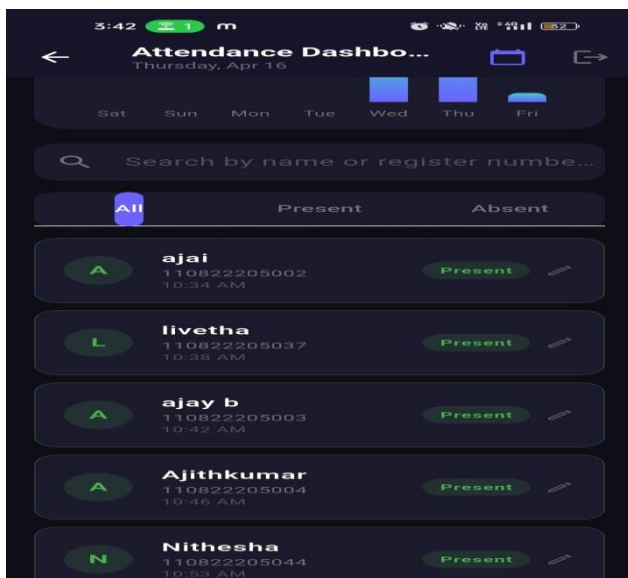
3:42 1 m

Attendance Dashbo...
Thursday, Apr 16

Sat Sun Mon Tue Wed Thu Fri

Search by name or register numbe...

All Present Absent

A
ajai
110822205002
10:34 AM
Present

L
livetha
110822205037
10:38 AM
Present

A
ajay b
110822205003
10:42 AM
Present

A
Ajithkumar
110822205004
10:46 AM
Present

N
Nithesha
110822205044
10:53 AM
Present